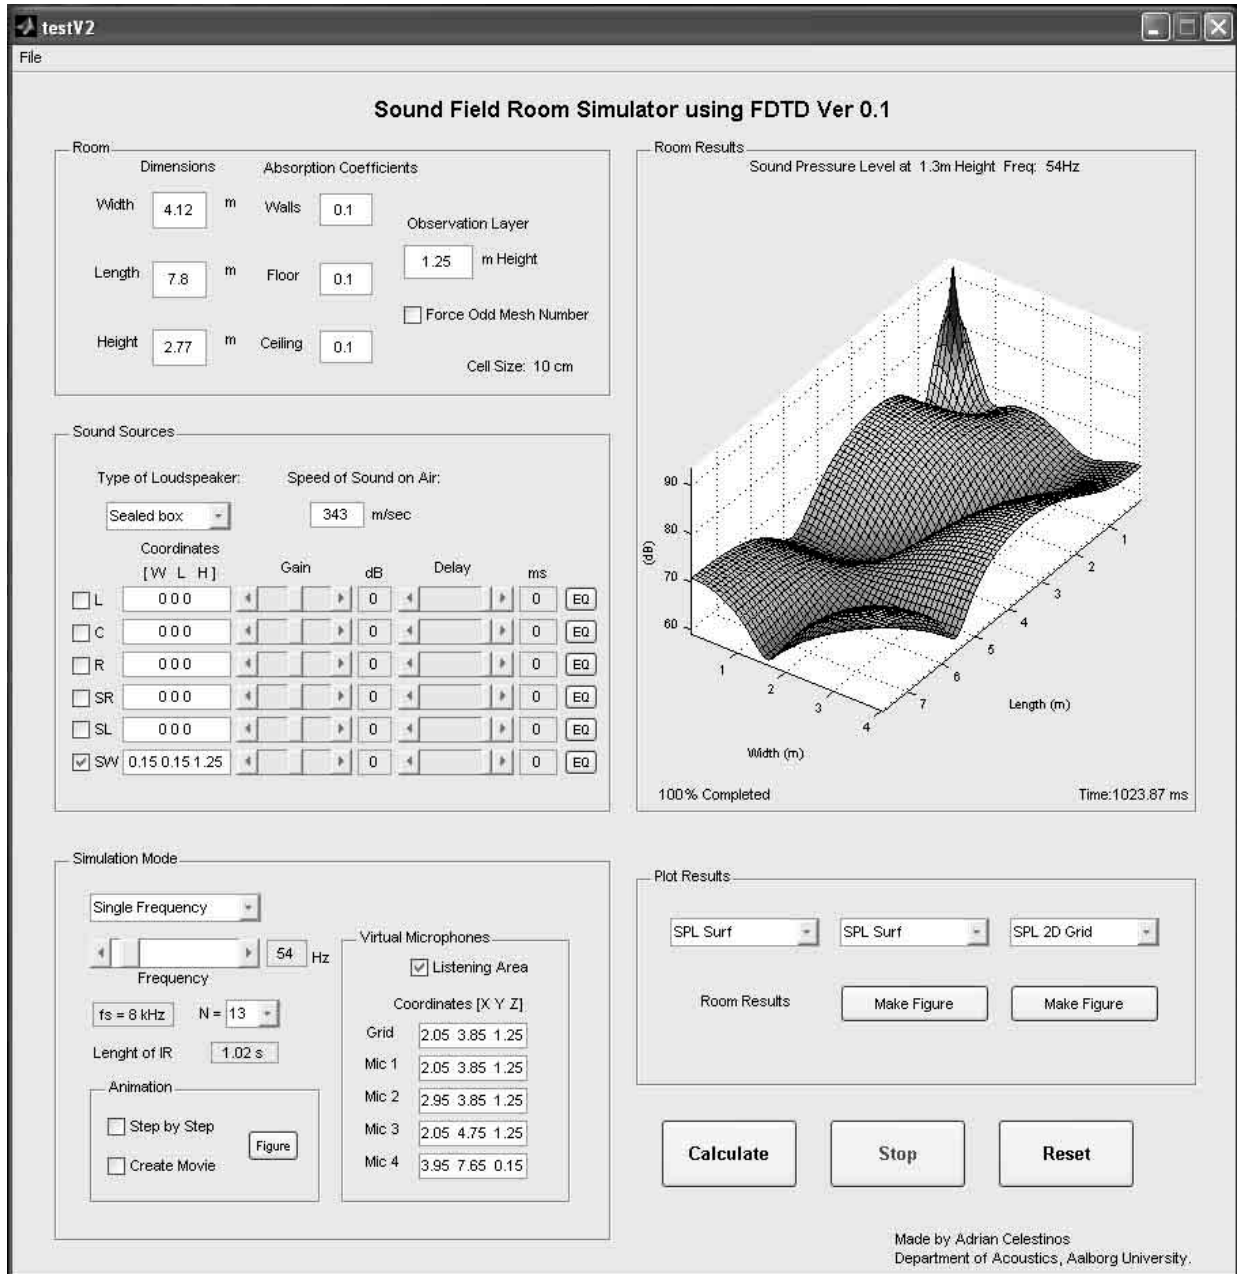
testV2
File

Sound Field Room Simulator using FDTD Ver 0.1

Room
Dimensions
Absorption Coefficients
Width 4.12 m
Walls 0.1
Observation Layer
1.25 m Height
Length 7.8 m
Floor 0.1
Force Odd Mesh Number
Height 2.77 m
Ceiling 0.1
Cell Size: 10 cm

Sound Sources
Type of Loudspeaker:
Speed of Sound on Air:
Sealed box
343 m/sec
Coordinates [W L H]
Gain dB
Delay ms

| | | | | | |
|---|---|---|---|---|---|
| L | 0 0 0 | 0 | 0 | EQ |
| C | 0 0 0 | 0 | 0 | EQ |
| R | 0 0 0 | 0 | 0 | EQ |
| SR | 0 0 0 | 0 | 0 | EQ |
| SL | 0 0 0 | 0 | 0 | EQ |
| SW | 0.15 0.15 1.25 | 0 | 0 | EQ |

Room Results
Sound Pressure Level at 1.3m Height Freq: 54Hz
90
80
70
60
(dB)
1 2 3 4
Width (m)
1 2 3 4 5 6 7
Length (m)
100% Completed
Time:1023.87 ms

Simulation Mode
Single Frequency
54 Hz
Frequency
fs = 8 kHz
N = 13
Lenght of IR 1.02 s
Animation
Step by Step
Create Movie
Figure

Virtual Microphones
Listening Area
Coordinates [X Y Z]
Grid 2.05 3.85 1.25
Mic 1 2.05 3.85 1.25
Mic 2 2.95 3.85 1.25
Mic 3 2.05 4.75 1.25
Mic 4 3.95 7.65 0.15

Plot Results
SPL Surf
SPL Surf
SPL 2D Grid
Room Results
Make Figure
Make Figure

Calculate
Stop
Reset

Made by Adrian Celestinos
Department of Acoustics, Aalborg University.